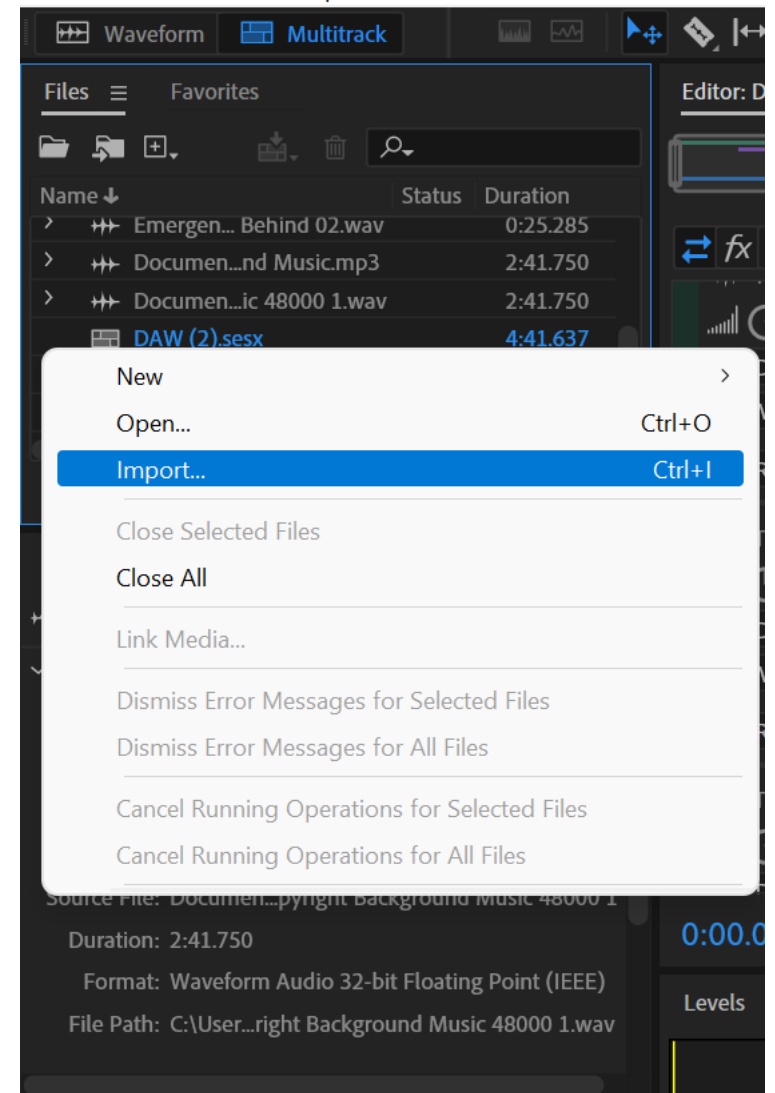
Waveform Multitrack

Files ☰ Favorites

Editor: D

Name ↓ Status Duration

Emergen... Behind 02.wav 0:25.285

Documen...nd Music.mp3 2:41.750

Documen...ic 48000 1.wav 2:41.750

DAW (2).sesx 4:41.637

fx

New

Open... Ctrl+O

Import... Ctrl+I

Close Selected Files

Close All

Link Media...

Dismiss Error Messages for Selected Files

Dismiss Error Messages for All Files

Cancel Running Operations for Selected Files

Cancel Running Operations for All Files

Source File: Documen...pyright Background Music 48000 1

Duration: 2:41.750

Format: Waveform Audio 32-bit Floating Point (IEEE)

File Path: C:\User...right Background Music 48000 1.wav

0:00.0

Levels